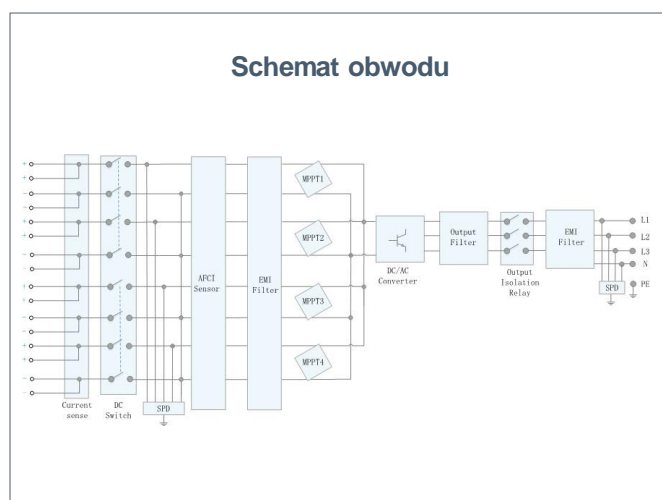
Schemat obwodu

+
+
-
-
+
+
-
-
+
+
-
-
+
+
-
-

Current sense

DC Switch

SPD

AFCI Sensor

EMI Filter

MPPT1

MPPT2

MPPT3

MPPT4

DC/AC Converter

Output Filter

Output Isolation Relay

EMI Filter

SPD

L1
L2
L3
N
PE